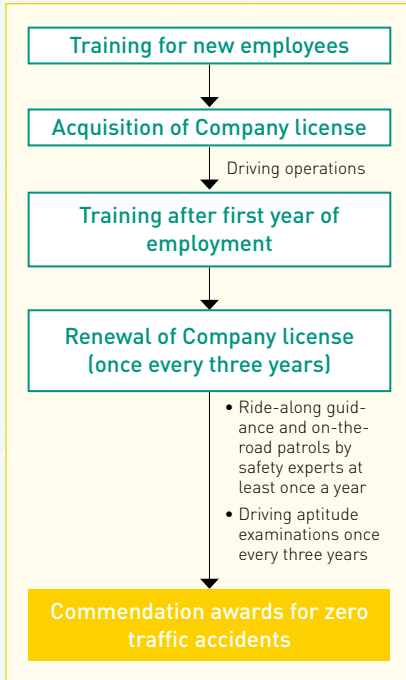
Training for new employees

Acquisition of Company license

Driving operations

Training after first year of employment

Renewal of Company license (once every three years)

• Ride-along guidance and on-the-road patrols by safety experts at least once a year

• Driving aptitude examinations once every three years

Commendation awards for zero traffic accidents